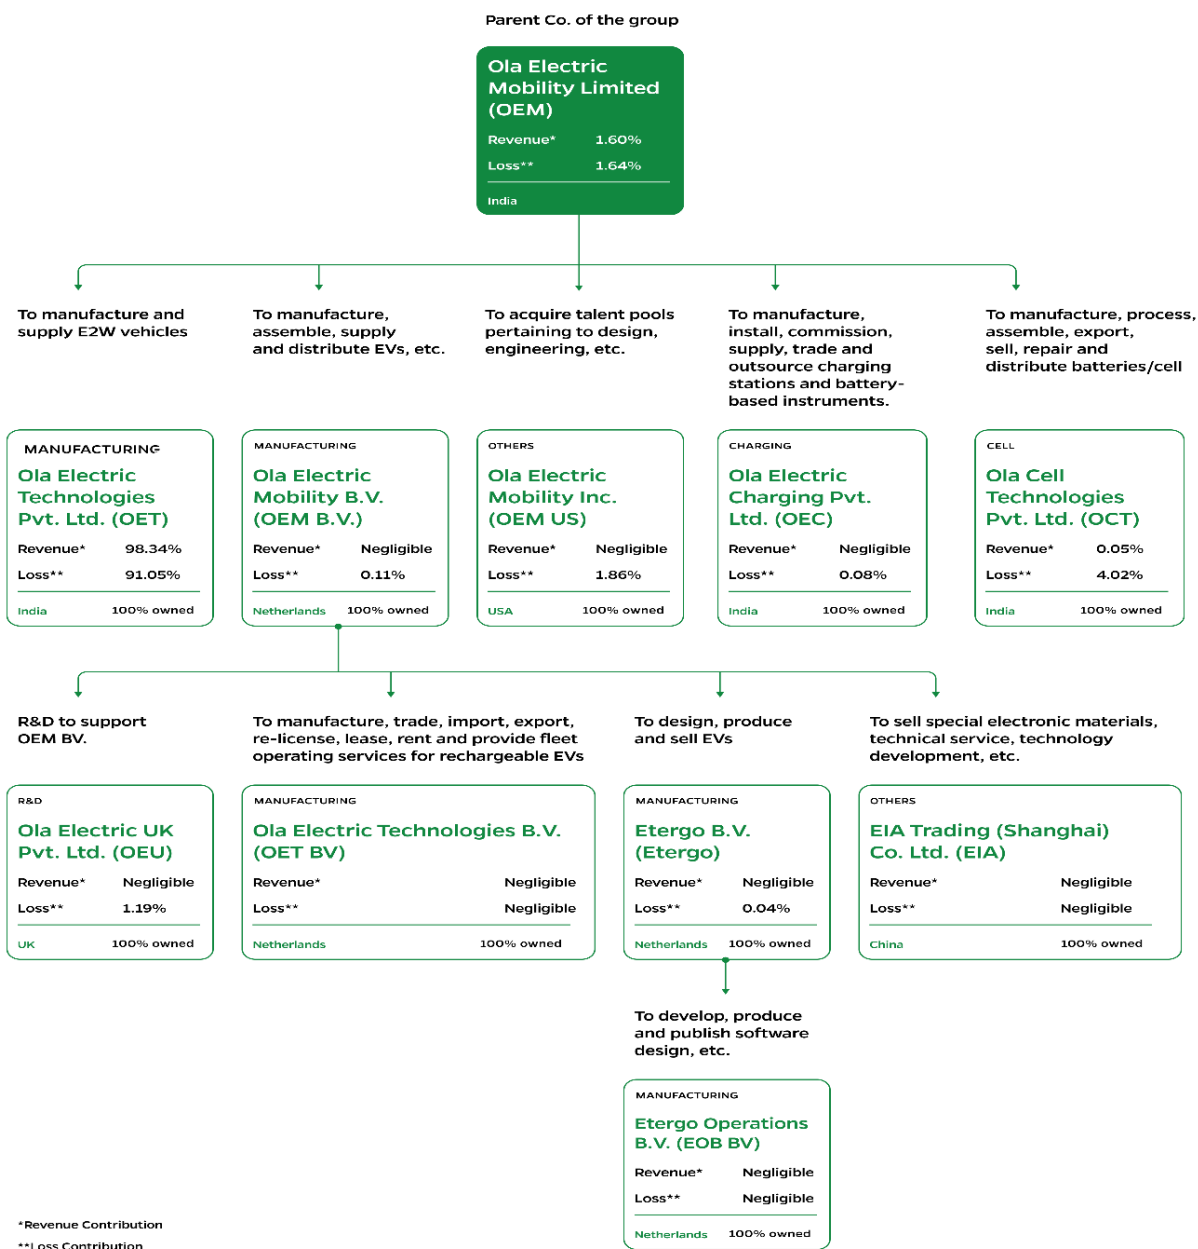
Parent Co. of the group

Ola Electric Mobility Limited (OEM)
Revenue* 1.60%
Loss** 1.64%
India

To manufacture and supply E2W vehicles

To manufacture, assemble, supply and distribute EVs, etc.

To acquire talent pools pertaining to design, engineering, etc.

To manufacture, install, commission, supply, trade and outsource charging stations and battery-based instruments.

To manufacture, process, assemble, export, sell, repair and distribute batteries/cell

MANUFACTURING
Ola Electric Technologies Pvt. Ltd. (OET)
Revenue* 98.34%
Loss** 91.05%
India 100% owned

MANUFACTURING
Ola Electric Mobility B.V. (OEM B.V.)
Revenue* Negligible
Loss** 0.11%
Netherlands 100% owned

OTHERS
Ola Electric Mobility Inc. (OEM US)
Revenue* Negligible
Loss** 1.86%
USA 100% owned

CHARGING
Ola Electric Charging Pvt. Ltd. (OEC)
Revenue* Negligible
Loss** 0.08%
India 100% owned

CELL
Ola Cell Technologies Pvt. Ltd. (OCT)
Revenue* 0.05%
Loss** 4.02%
India 100% owned

R&D to support OEM BV.

To manufacture, trade, import, export, re-license, lease, rent and provide fleet operating services for rechargeable EVs

To design, produce and sell EVs

To sell special electronic materials, technical service, technology development, etc.

R&D
Ola Electric UK Pvt. Ltd. (OEU)
Revenue* Negligible
Loss** 1.19%
UK 100% owned

MANUFACTURING
Ola Electric Technologies B.V. (OET BV)
Revenue* Negligible
Loss** Negligible
Netherlands 100% owned

MANUFACTURING
Etergo B.V. (Etergo)
Revenue* Negligible
Loss** 0.04%
Netherlands 100% owned

OTHERS
EIA Trading (Shanghai) Co. Ltd. (EIA)
Revenue* Negligible
Loss** Negligible
China 100% owned

To develop, produce and publish software design, etc.

MANUFACTURING
Etergo Operations B.V. (EOB BV)
Revenue* Negligible
Loss** Negligible
Netherlands 100% owned

*Revenue Contribution
**Loss Contribution